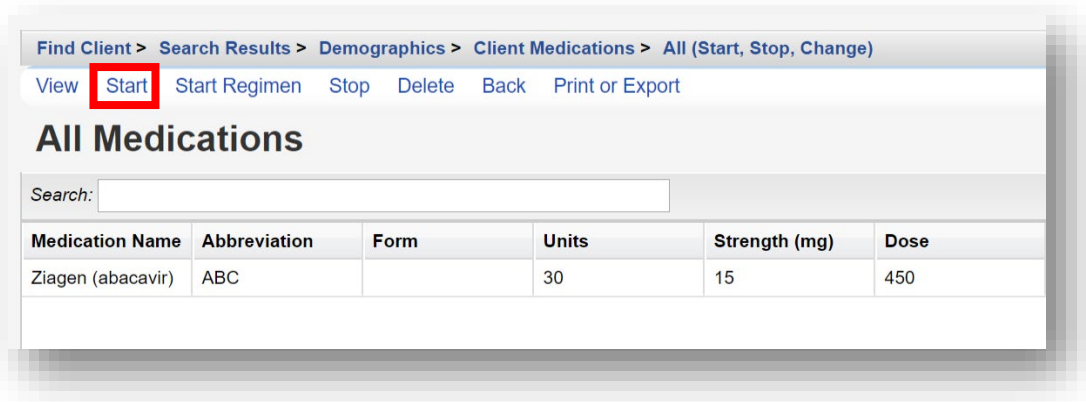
Find Client > Search Results > Demographics > Client Medications > All (Start, Stop, Change)

View Start Start Regimen Stop Delete Back Print or Export

All Medications

Search:

| Medication Name | Abbreviation | Form | Units | Strength (mg) | Dose |
|---|---|---|---|---|---|
| Ziagen (abacavir) | ABC | | 30 | 15 | 450 |